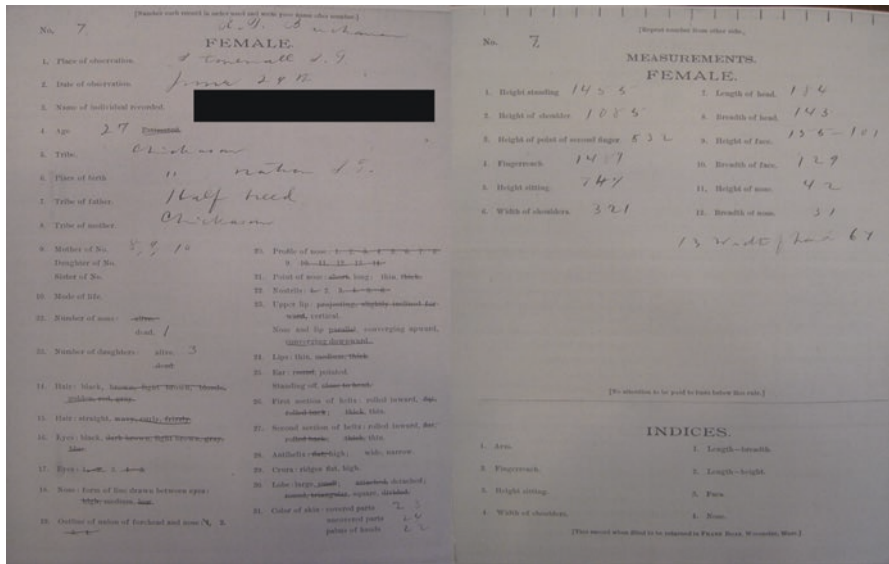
[Number each record in order and write your name after number.]

No. 7 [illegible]

FEMALE.

1. Place of observation. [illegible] Council 2.9

2. Date of observation. June 28 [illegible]

3. Name of individual recorded.

4. Age. 27 Estimated.

5. Tribe. Chickasaw

6. Place of birth. " nation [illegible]

7. Tribe of father. Half breed

8. Tribe of mother. Chickasaw

9. Mother of No. 5, 9, 16
Daughter of No.
Sister of No.

10. Mode of life.

11. Number of sons: alive.
dead. 1

12. Number of daughters: alive. 3
dead

13. Hair: black, brown, light brown, blonde, golden, red, gray.

14. Hair: straight, wavy, curly, frizzly.

15. Eyes: black, dark brown, light brown, gray, blue.

16. Eyes: 1, 2, 3, 4.

17. Nose: form of line drawn between eyes: high, medium, low.

18. Outline of union of forehead and nose. N. 2. 3. 4.

20. Profile of nose: 1 2 3 4 5 6 7 8 9 10 11 12 13 14

21. Point of nose: short, long; thin, thick.

22. Nostrils: 1. 2. 3. 4. 5. 6.

23. Upper lip: projecting, slightly inclined forward, vertical.
Nose and lip parallel, converging upward, converging downward.

24. Lips: thin, medium, thick.

25. Ear: round, pointed.
Standing off, close to head.

26. First section of helix: rolled inward, flat, rolled back; thick, thin.

27. Second section of helix: rolled inward, flat, rolled back; thick, thin.

28. Antihelix: flat, high; wide, narrow.

29. Crura: ridges flat, high.

30. Lobe: large, small; attached, detached; round, triangular, square, divided.

31. Color of skin: covered parts 2.3
uncovered parts 2.4
palms of hands 2.2

[Repeat number from other side.]

No. 7

MEASUREMENTS.
FEMALE.

1. Height standing. 1435

2. Height of shoulder. 1085

3. Height of point of second finger. 532

4. Finger-reach. 1417

5. Height sitting. 747

6. Width of shoulders. 321

7. Length of head. 184

8. Breadth of head. 143

9. Height of face. 135 - 101

10. Breadth of face. 129

11. Height of nose. 42

12. Breadth of nose. 37

13 Width of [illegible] 67

[No attention to be paid to lines below this rule.]

INDICES.

1. Arm.

2. Finger-reach.

3. Height sitting.

4. Width of shoulders.

1. Length—breadth.

2. Length—height.

3. Face.

4. Nose.

[This record when filled to be returned to FRANZ BOAS, Worcester, Mass.]